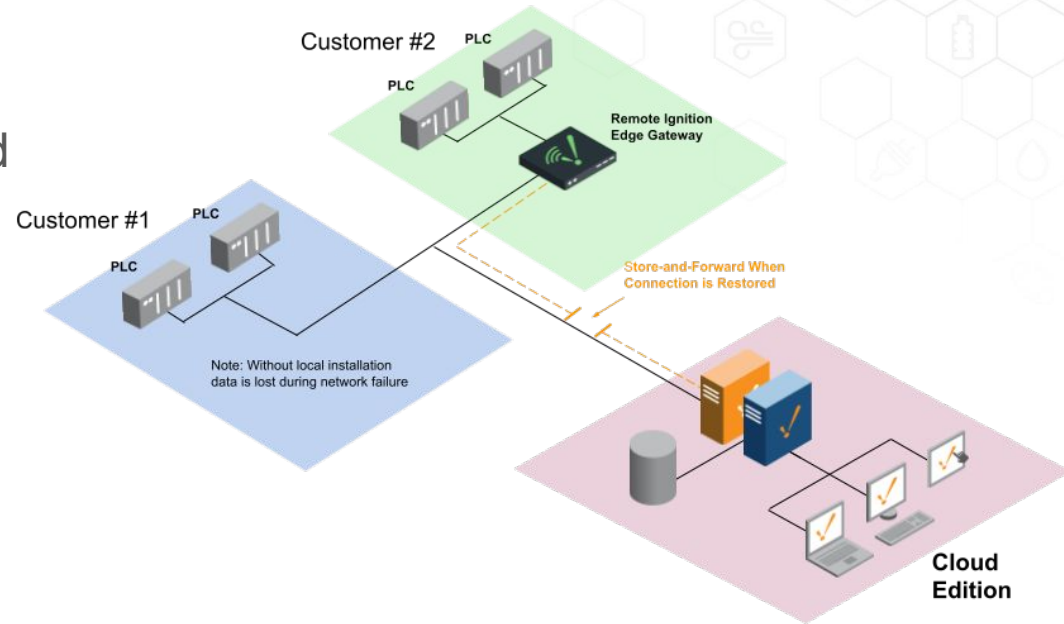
d

Customer #2

PLC

PLC

Remote Ignition Edge Gateway

Customer #1

PLC

PLC

Store-and-Forward When Connection is Restored

Note: Without local installation data is lost during network failure

Cloud Edition